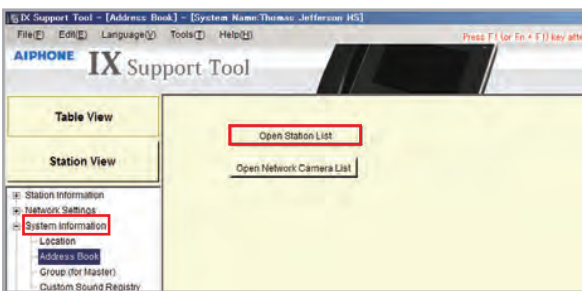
IX Support Tool - [Address Book] - [System Name:Thomas Jefferson HS]

File(F) Edit(E) Language(V) Tools(T) Help(H)

Press F1 (or Fn + F1) key afte

AIPHONE IX Support Tool

Table View

Station View

Station Information
Network Settings
System Information
Location
Address Book
Group (for Master)
Custom Sound Registry

Open Station List

Open Network Camera List